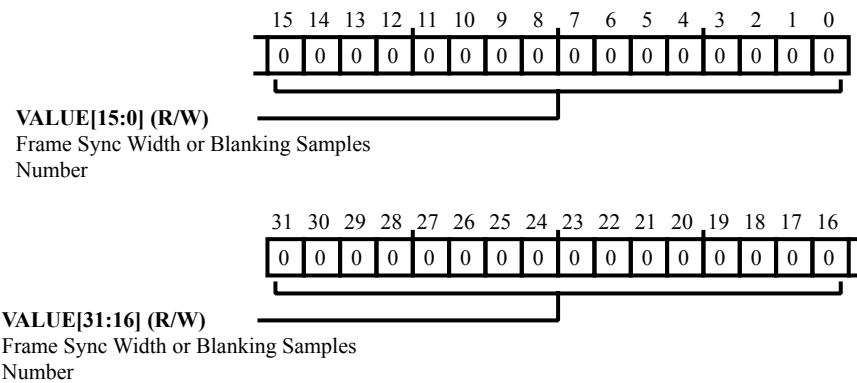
15 14 13 12 11 10 9 8 7 6 5 4 3 2 1 0

| 0 | 0 | 0 | 0 | 0 | 0 | 0 | 0 | 0 | 0 | 0 | 0 | 0 | 0 | 0 | 0 |
|---|---|---|---|---|---|---|---|---|---|---|---|---|---|---|---|

**VALUE[15:0] (R/W)**
Frame Sync Width or Blanking Samples Number

31 30 29 28 27 26 25 24 23 22 21 20 19 18 17 16

| 0 | 0 | 0 | 0 | 0 | 0 | 0 | 0 | 0 | 0 | 0 | 0 | 0 | 0 | 0 | 0 |
|---|---|---|---|---|---|---|---|---|---|---|---|---|---|---|---|

**VALUE[31:16] (R/W)**
Frame Sync Width or Blanking Samples Number